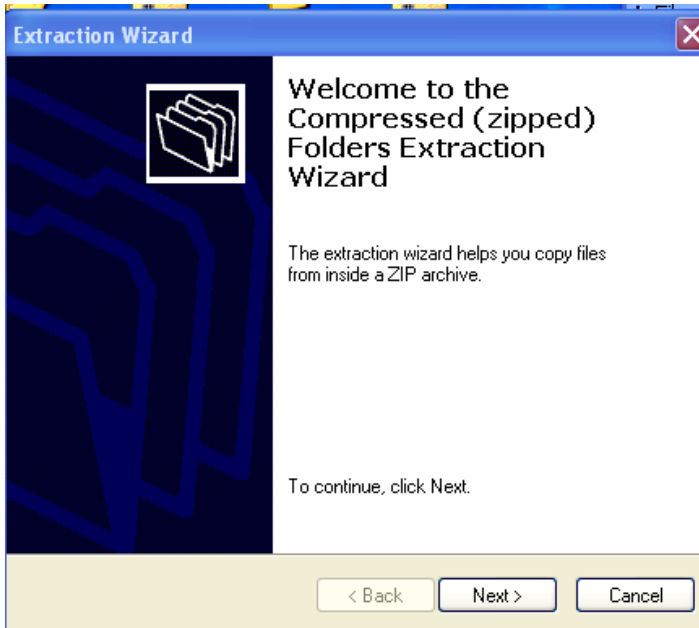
Extraction Wizard

Welcome to the Compressed (zipped) Folders Extraction Wizard

The extraction wizard helps you copy files from inside a ZIP archive.

To continue, click Next.

< Back

Next >

Cancel